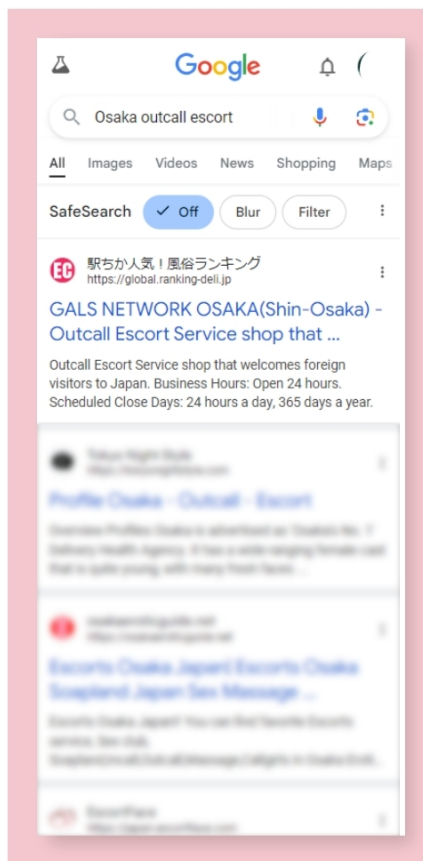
Google

Osaka outcall escort

All Images Videos News Shopping Maps

SafeSearch ✓ Off Blur Filter

EC 駅ちか人気！風俗ランキング
https://global.ranking-deli.jp

GALS NETWORK OSAKA(Shin-Osaka) - Outcall Escort Service shop that ...

Outcall Escort Service shop that welcomes foreign visitors to Japan. Business Hours: Open 24 hours. Scheduled Close Days: 24 hours a day, 365 days a year.

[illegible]

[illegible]

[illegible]